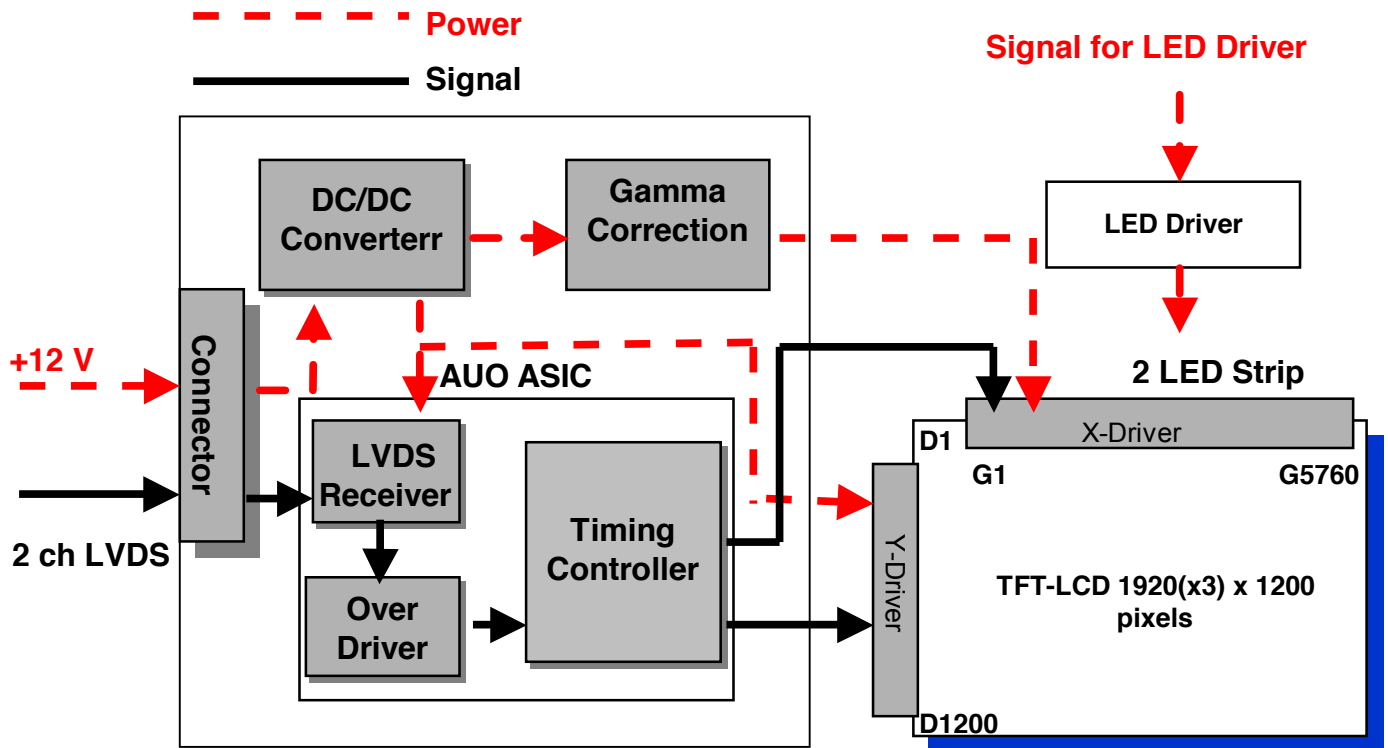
Power

Signal

Signal for LED Driver

DC/DC Converterr

Gamma Correction

LED Driver

+12 V

Connector

AUO ASIC

2 LED Strip

LVDS Receiver

Timing Controller

X-Driver

D1

G1

G5760

2 ch LVDS

Over Driver

Y-Driver

TFT-LCD 1920(x3) x 1200 pixels

D1200